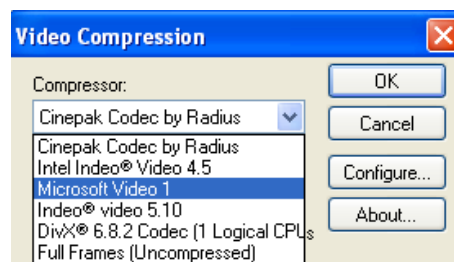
Video Compression

Compressor:

Cinepak Codec by Radius

Cinepak Codec by Radius
Intel Indeo® Video 4.5
Microsoft Video 1
Indeo® video 5.10
DivX® 6.8.2 Codec (1 Logical CPUs
Full Frames (Uncompressed)

OK

Cancel

Configure...

About...